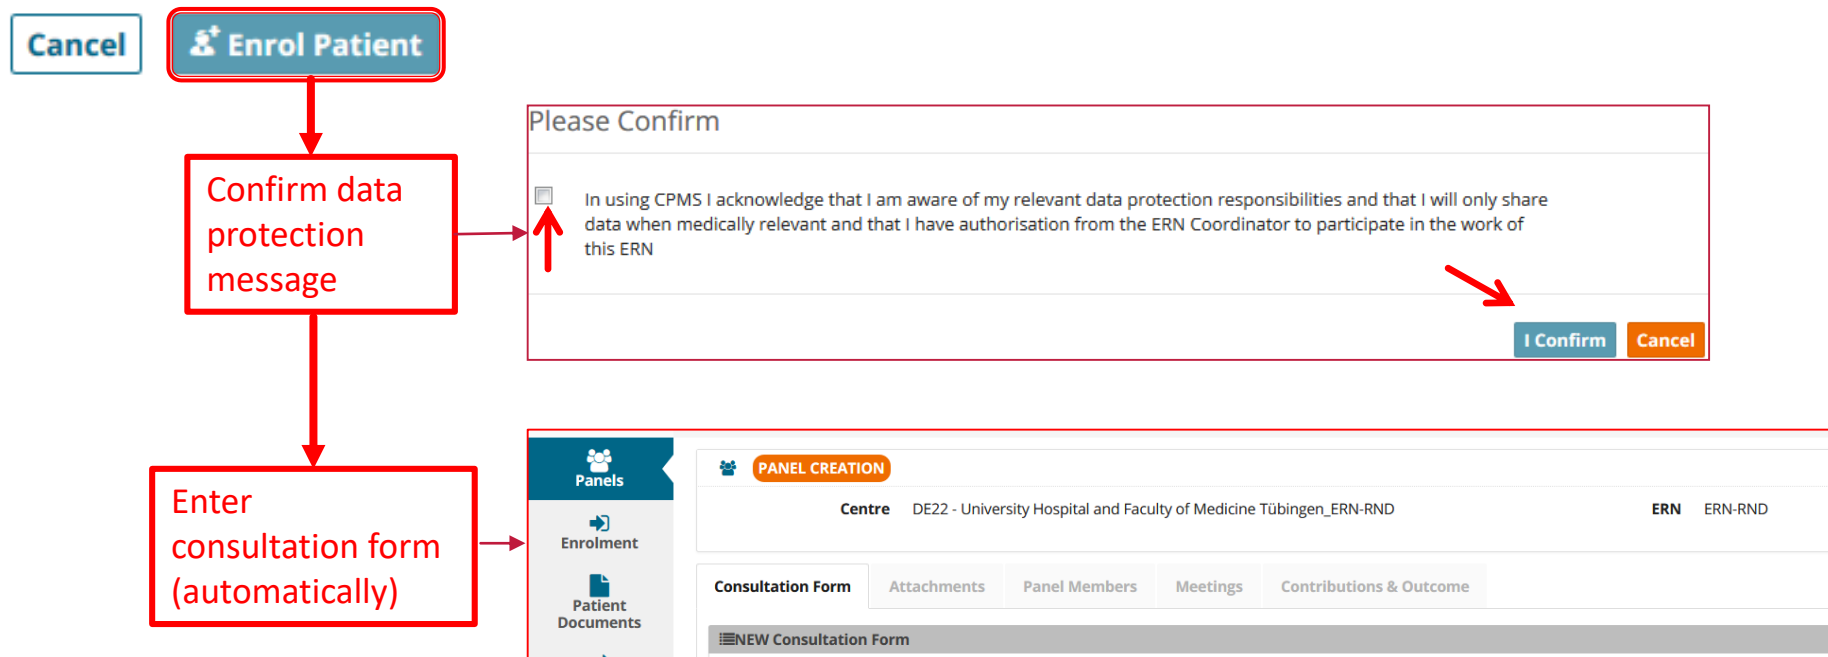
Cancel

Enrol Patient

Confirm data protection message

Please Confirm

In using CPMS I acknowledge that I am aware of my relevant data protection responsibilities and that I will only share data when medically relevant and that I have authorisation from the ERN Coordinator to participate in the work of this ERN

I Confirm

Cancel

Enter consultation form (automatically)

Panels

Enrolment

Patient Documents

PANEL CREATION

Centre DE22 - University Hospital and Faculty of Medicine Tübingen_ERN-RND

ERN ERN-RND

Consultation Form

Attachments

Panel Members

Meetings

Contributions & Outcome

NEW Consultation Form